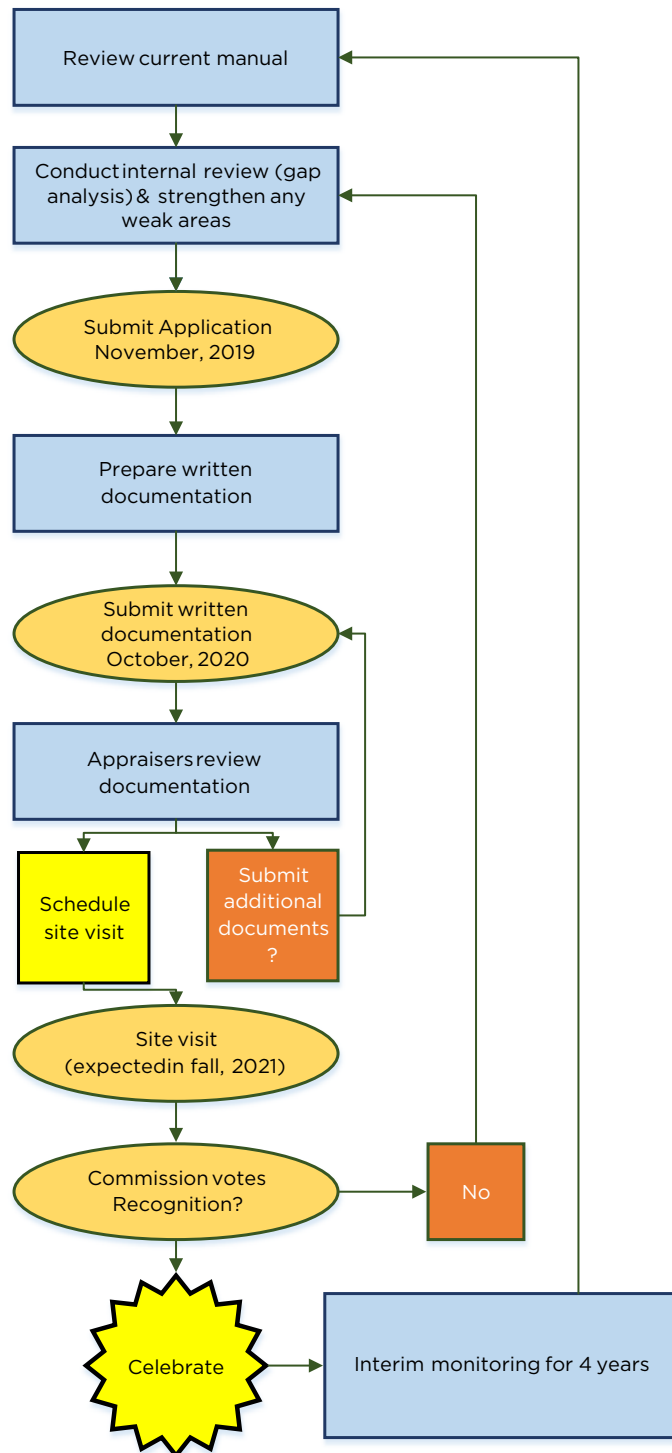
Review current manual

Conduct internal review (gap analysis) & strengthen any weak areas

Submit Application November, 2019

Prepare written documentation

Submit written documentation October, 2020

Appraisers review documentation

Schedule site visit

Submit additional documents ?

Site visit (expectedin fall, 2021)

Commission votes Recognition?

No

Celebrate

Interim monitoring for 4 years